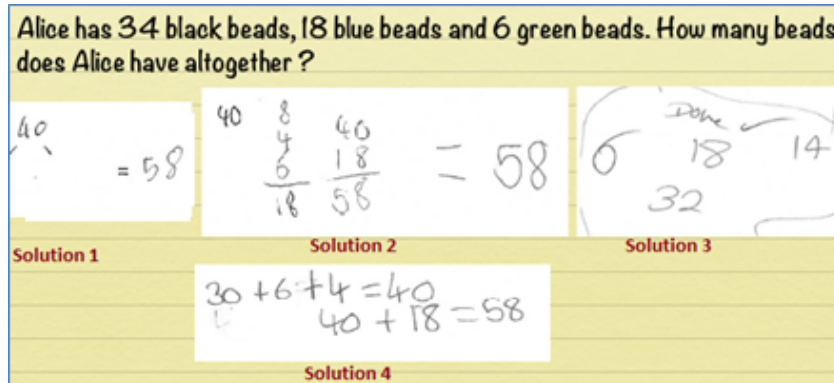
Alice has 34 black beads, 18 blue beads and 6 green beads. How many beads does Alice have altogether ?

40

= 58

Solution 1

40 8 4 6 18

40 18 58

= 58

Solution 2

Done

6 18 14

32

Solution 3

30 + 6 + 4 = 40
40 + 18 = 58

Solution 4